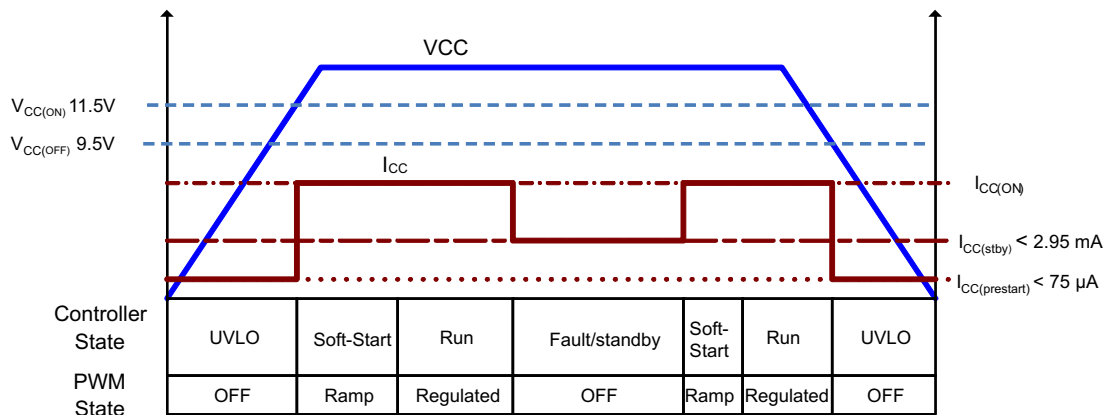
VCC

$V_{CC(ON)}$ 11.5V

$V_{CC(OFF)}$ 9.5V

$I_{CC}$

$I_{CC(ON)}$

$I_{CC(stby)}$ < 2.95 mA

$I_{CC(prestart)}$ < 75 µA

| Controller State | UVLO | Soft-Start | Run | Fault/standby | Soft-Start | Run | UVLO |
|---|---|---|---|---|---|---|---|
| PWM State | OFF | Ramp | Regulated | OFF | Ramp | Regulated | OFF |